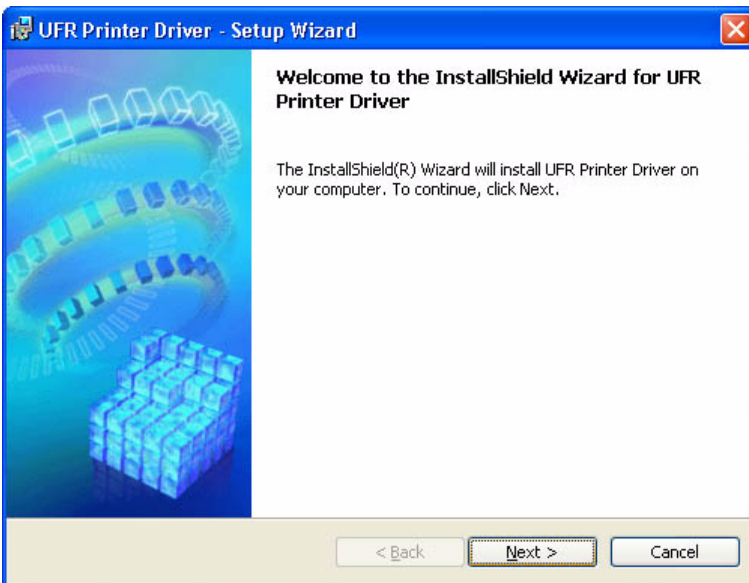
UFR Printer Driver - Setup Wizard

Welcome to the InstallShield Wizard for UFR Printer Driver

The InstallShield(R) Wizard will install UFR Printer Driver on your computer. To continue, click Next.

< Back

Next >

Cancel